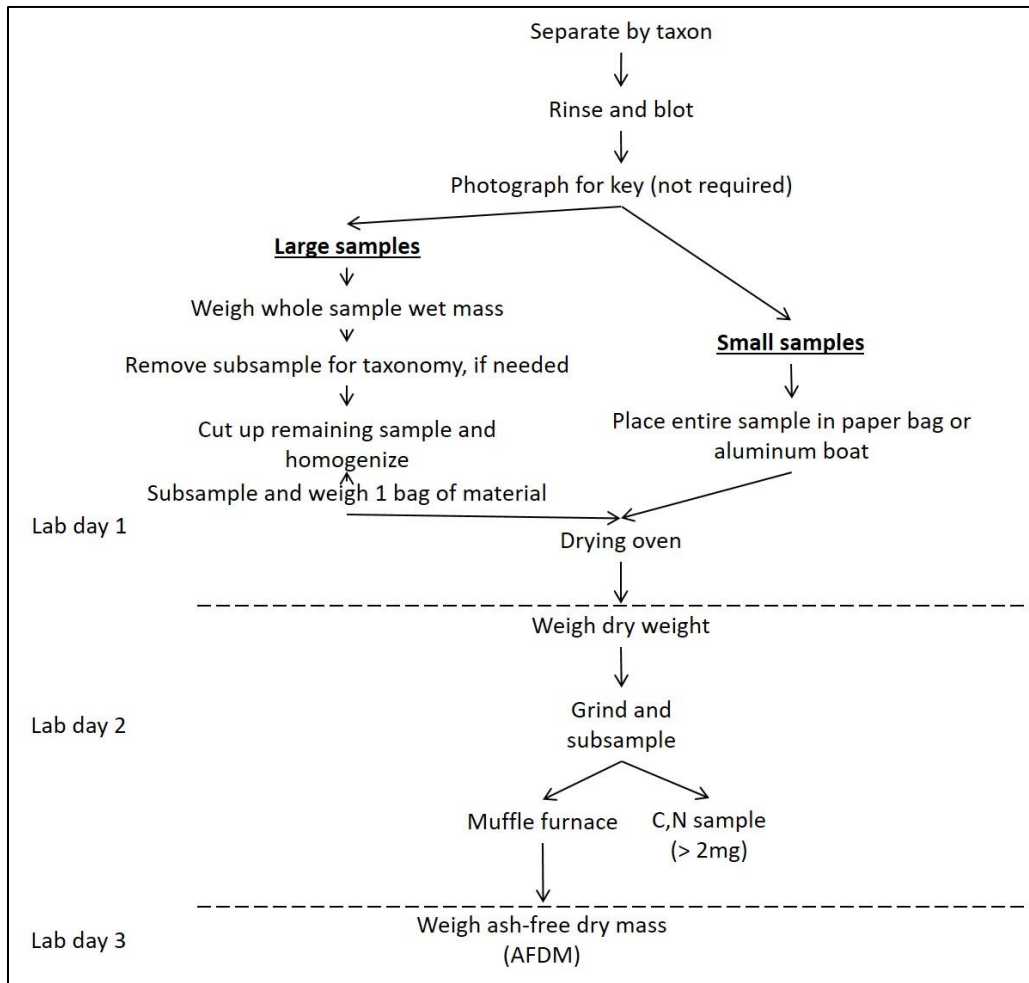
Separate by taxon

Rinse and blot

Photograph for key (not required)

**Large samples**

Weigh whole sample wet mass

Remove subsample for taxonomy, if needed

Cut up remaining sample and homogenize

Subsample and weigh 1 bag of material

**Small samples**

Place entire sample in paper bag or aluminum boat

Lab day 1

Drying oven

Weigh dry weight

Lab day 2

Grind and subsample

Muffle furnace

C,N sample (> 2mg)

Weigh ash-free dry mass (AFDM)

Lab day 3